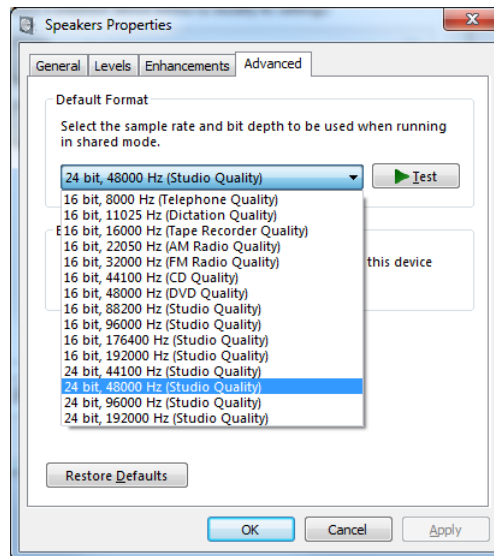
Speakers Properties

General | Levels | Enhancements | Advanced

Default Format

Select the sample rate and bit depth to be used when running in shared mode.

24 bit, 48000 Hz (Studio Quality)

Test

16 bit, 8000 Hz (Telephone Quality)
16 bit, 11025 Hz (Dictation Quality)
16 bit, 16000 Hz (Tape Recorder Quality)
16 bit, 22050 Hz (AM Radio Quality)
16 bit, 32000 Hz (FM Radio Quality)
16 bit, 44100 Hz (CD Quality)
16 bit, 48000 Hz (DVD Quality)
16 bit, 88200 Hz (Studio Quality)
16 bit, 96000 Hz (Studio Quality)
16 bit, 176400 Hz (Studio Quality)
16 bit, 192000 Hz (Studio Quality)
24 bit, 44100 Hz (Studio Quality)
24 bit, 48000 Hz (Studio Quality)
24 bit, 96000 Hz (Studio Quality)
24 bit, 192000 Hz (Studio Quality)

E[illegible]

this device

Restore Defaults

OK | Cancel | Apply